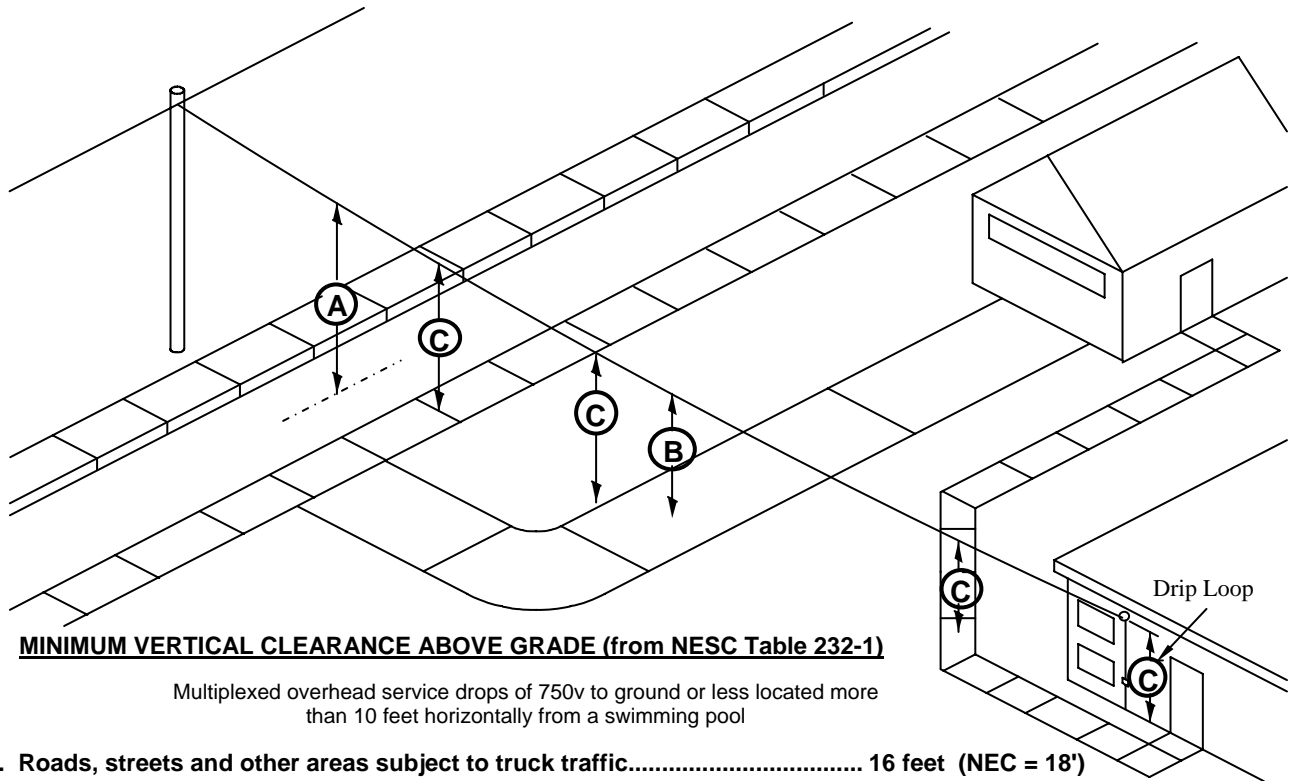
A

C

C

B

C

Drip Loop

C

MINIMUM VERTICAL CLEARANCE ABOVE GRADE (from NESC Table 232-1)

Multiplexed overhead service drops of 750v to ground or less located more than 10 feet horizontally from a swimming pool

. Roads, streets and other areas subject to truck traffic.................................. 16 feet (NEC = 18')